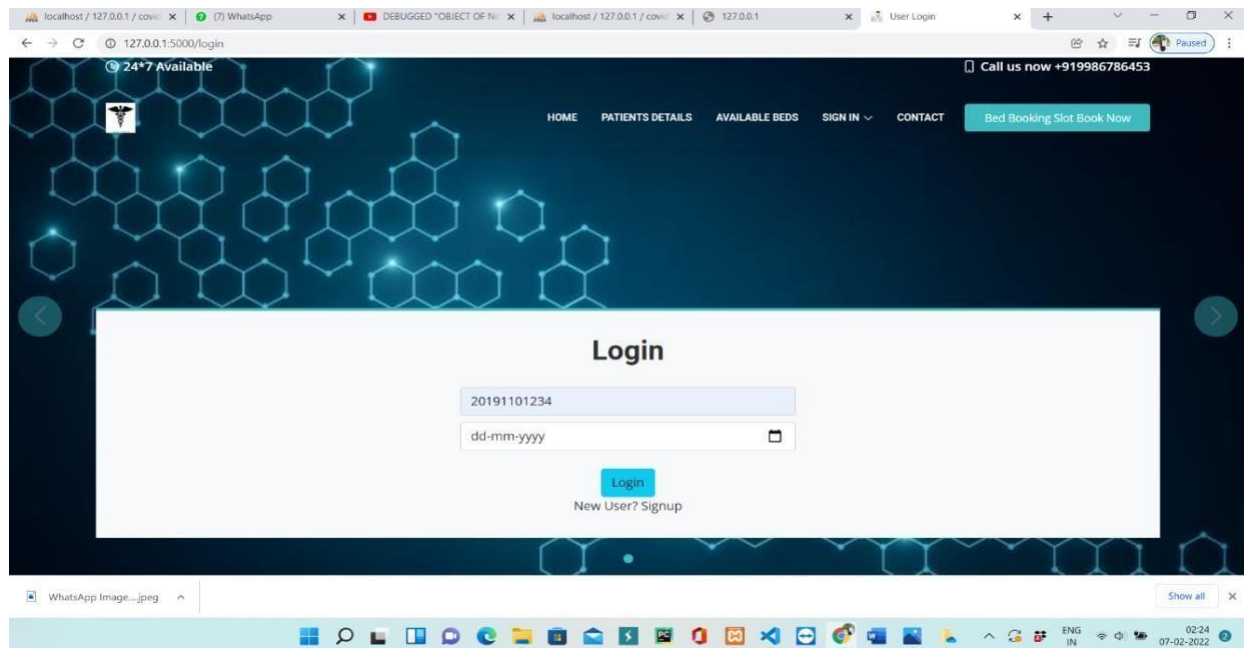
localhost / 127.0.0.1 / covid ×
(7) WhatsApp ×
DEBUGGED "OBJECT OF N ×
localhost / 127.0.0.1 / covid ×
127.0.0.1 ×
User Login ×
+

127.0.0.1:5000/login

Paused

24*7 Available

Call us now +919986786453

HOME PATIENTS DETAILS AVAILABLE BEDS SIGN IN CONTACT

Bed Booking Slot Book Now

Login

20191101234

dd-mm-yyyy

Login

New User? Signup

WhatsApp Image....jpeg

Show all ×

ENG IN

02:24
07-02-2022